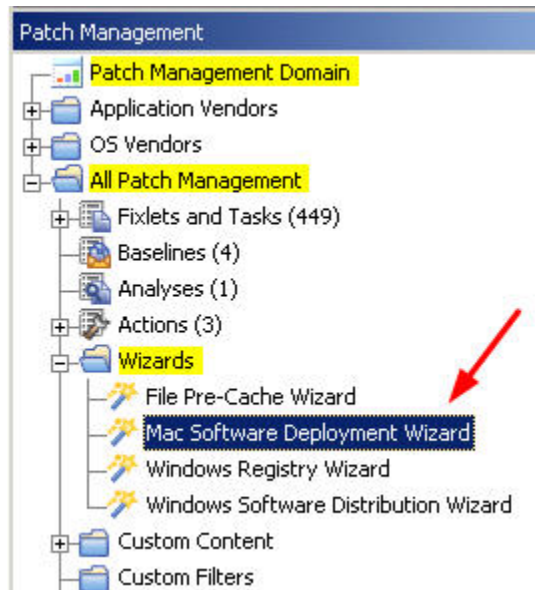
Patch Management

Patch Management Domain
Application Vendors
OS Vendors
All Patch Management
Fixlets and Tasks (449)
Baselines (4)
Analyses (1)
Actions (3)
Wizards
File Pre-Cache Wizard
Mac Software Deployment Wizard
Windows Registry Wizard
Windows Software Distribution Wizard
Custom Content
Custom Filters